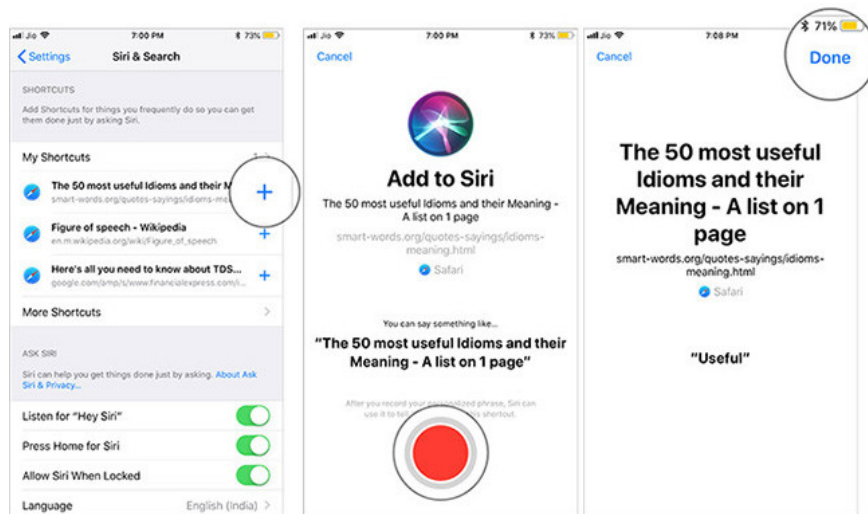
Jio 7:00 PM 73%

< Settings Siri & Search

SHORTCUTS

Add Shortcuts for things you frequently do so you can get them done just by asking Siri.

My Shortcuts

The 50 most useful Idioms and their M
smart-words.org/quotes-sayings/idioms-m

+

Figure of speech - Wikipedia
en.m.wikipedia.org/wiki/Figure_of_speech

+

Here's all you need to know about TDS...
google.com/amp/s/www.financialexpress.com/i...

+

More Shortcuts

ASK SIRI

Siri can help you get things done just by asking. About Ask Siri & Privacy...

Listen for "Hey Siri"

Press Home for Siri

Allow Siri When Locked

Language English (India)

Jio 7:00 PM 73%

Cancel

Add to Siri

The 50 most useful Idioms and their Meaning - A list on 1 page

smart-words.org/quotes-sayings/idioms-meaning.html

Safari

You can say something like...

"The 50 most useful Idioms and their Meaning - A list on 1 page"

After you record your personalized phrase, Siri can use it to tell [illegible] this shortcut.

7:08 PM 71%

Cancel

Done

The 50 most useful Idioms and their Meaning - A list on 1 page

smart-words.org/quotes-sayings/idioms-meaning.html

Safari

"Useful"